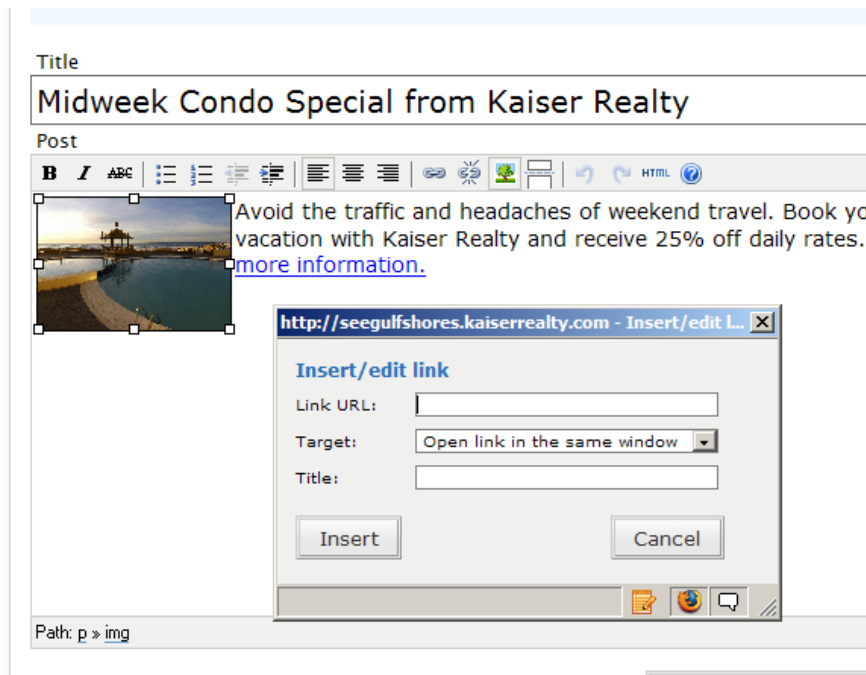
Title

Midweek Condo Special from Kaiser Realty

Post

B I ABC HTML

Avoid the traffic and headaches of weekend travel. Book yo vacation with Kaiser Realty and receive 25% off daily rates. more information.

http://seegulfshores.kaiserrealty.com - Insert/edit l...

Insert/edit link

Link URL:

Target: Open link in the same window

Title:

Insert

Cancel

Path: p » img